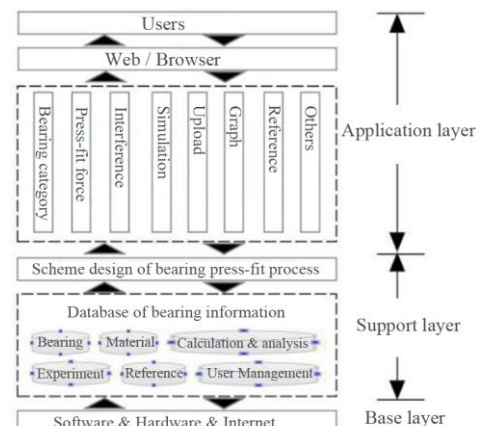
Users

Web / Browser

Bearing category

Press-fit force

Interference

Simulation

Upload

Graph

Reference

Others

Application layer

Scheme design of bearing press-fit process

Database of bearing information

Bearing

Material

Calculation & analysis

Experiment

Reference

User Management

Support layer

Software & Hardware & Internet

Base layer